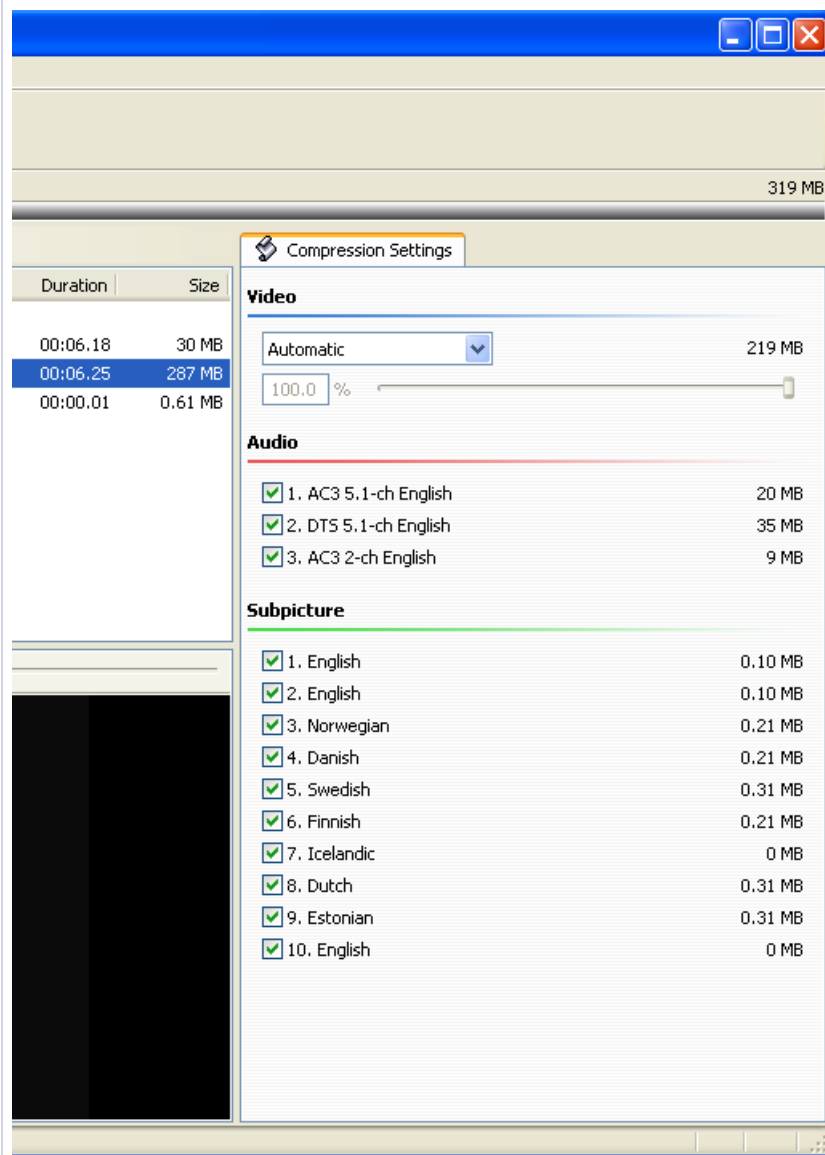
319 MB

| Duration | Size |
|---|---|
| 00:06.18 | 30 MB |
| 00:06.25 | 287 MB |
| 00:00.01 | 0.61 MB |

Compression Settings

Video

Automatic 219 MB

100.0 %

Audio

| | |
|---|---|
| 1. AC3 5.1-ch English | 20 MB |
| 2. DTS 5.1-ch English | 35 MB |
| 3. AC3 2-ch English | 9 MB |

Subpicture

| | |
|---|---|
| 1. English | 0.10 MB |
| 2. English | 0.10 MB |
| 3. Norwegian | 0.21 MB |
| 4. Danish | 0.21 MB |
| 5. Swedish | 0.31 MB |
| 6. Finnish | 0.21 MB |
| 7. Icelandic | 0 MB |
| 8. Dutch | 0.31 MB |
| 9. Estonian | 0.31 MB |
| 10. English | 0 MB |